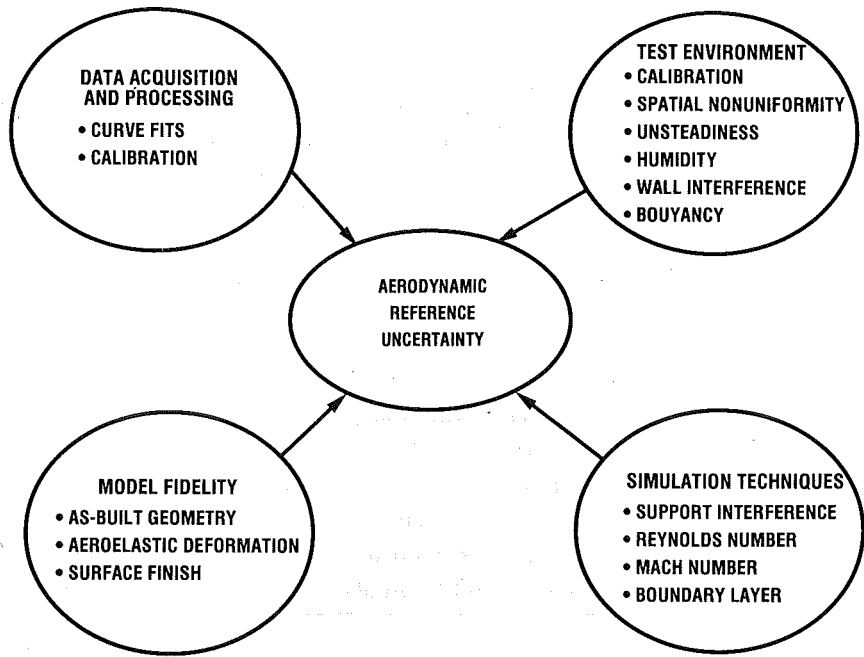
DATA ACQUISITION AND PROCESSING
• CURVE FITS
• CALIBRATION

TEST ENVIRONMENT
• CALIBRATION
• SPATIAL NONUNIFORMITY
• UNSTEADINESS
• HUMIDITY
• WALL INTERFERENCE
• BOUYANCY

AERODYNAMIC REFERENCE UNCERTAINTY

MODEL FIDELITY
• AS-BUILT GEOMETRY
• AEROELASTIC DEFORMATION
• SURFACE FINISH

SIMULATION TECHNIQUES
• SUPPORT INTERFERENCE
• REYNOLDS NUMBER
• MACH NUMBER
• BOUNDARY LAYER